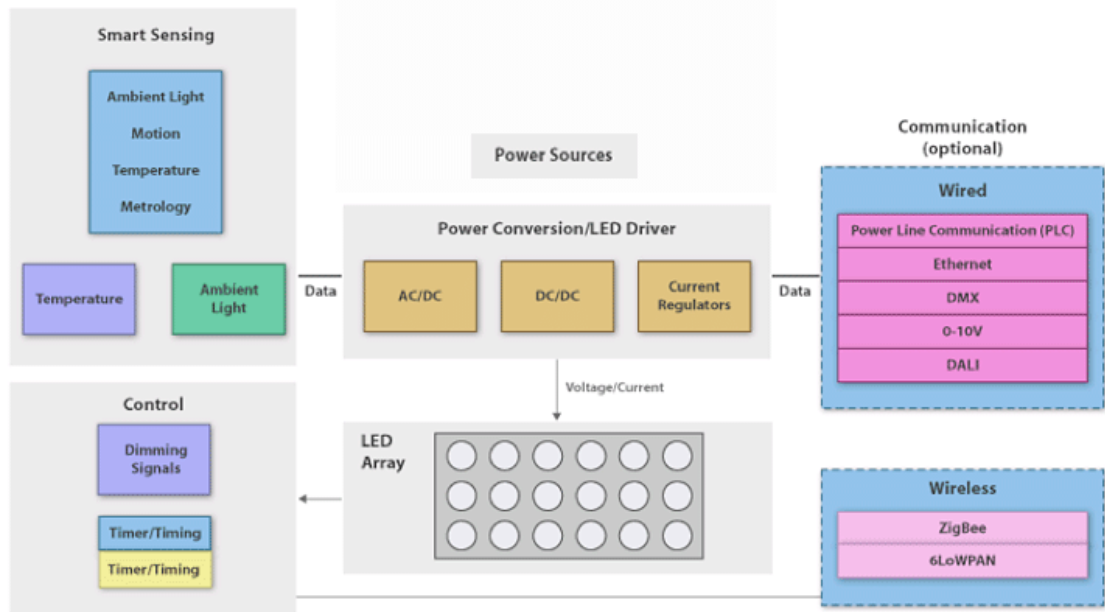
Smart Sensing

Ambient Light
Motion
Temperature
Metrology

Temperature

Ambient Light

Data

Power Sources

Power Conversion/LED Driver

AC/DC

DC/DC

Current Regulators

Data

Communication (optional)

Wired

Power Line Communication (PLC)
Ethernet
DMX
0-10V
DALI

Voltage/Current

Control

Dimming Signals

Timer/Timing

Timer/Timing

LED Array

Wireless

ZigBee
6LoWPAN